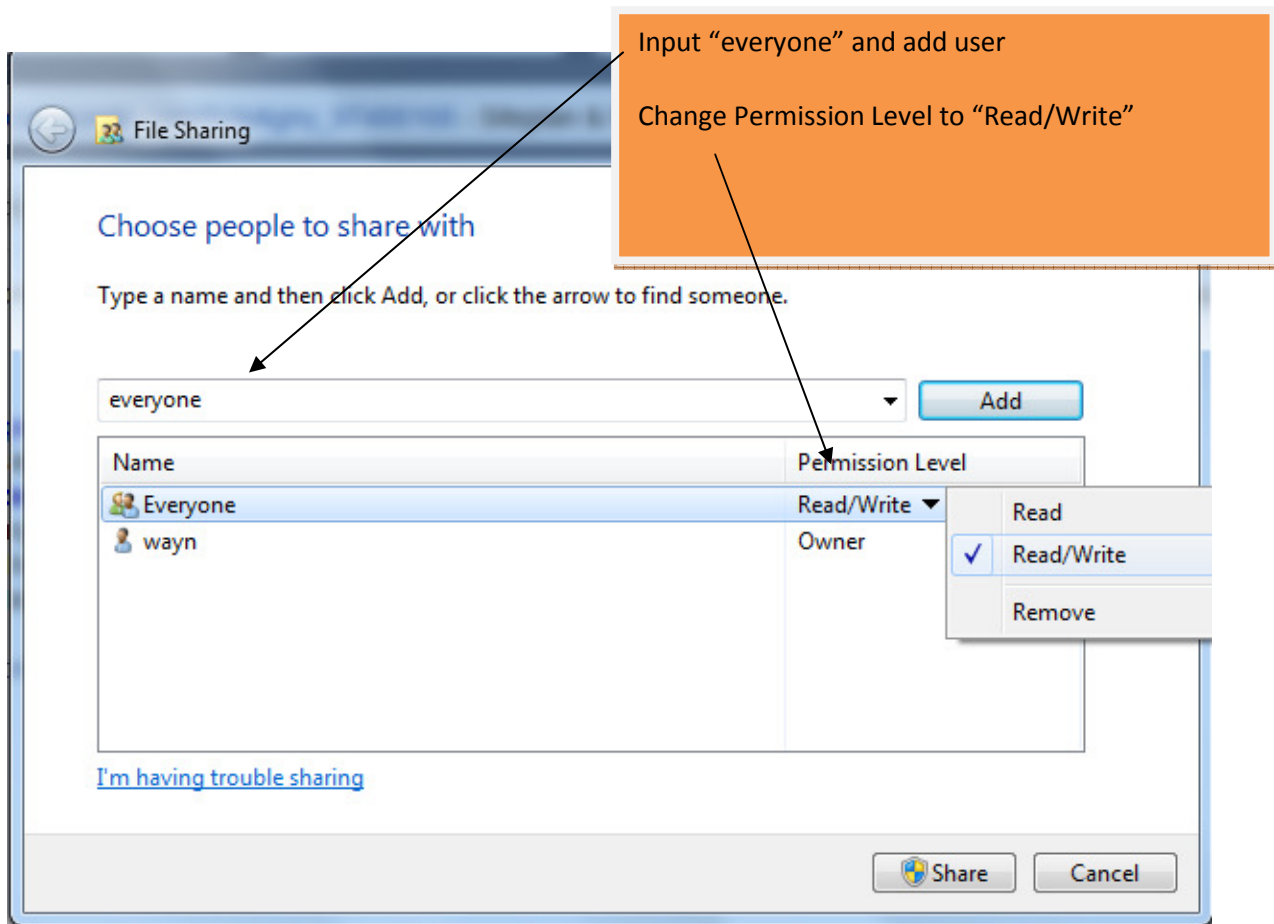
Input “everyone” and add user

Change Permission Level to “Read/Write”

File Sharing

Choose people to share with

Type a name and then click Add, or click the arrow to find someone.

everyone

Add

| Name | Permission Level |
|---|---|
| Everyone | Read/Write |
| wayn | Owner |

Read
Read/Write
Remove

I'm having trouble sharing

Share
Cancel